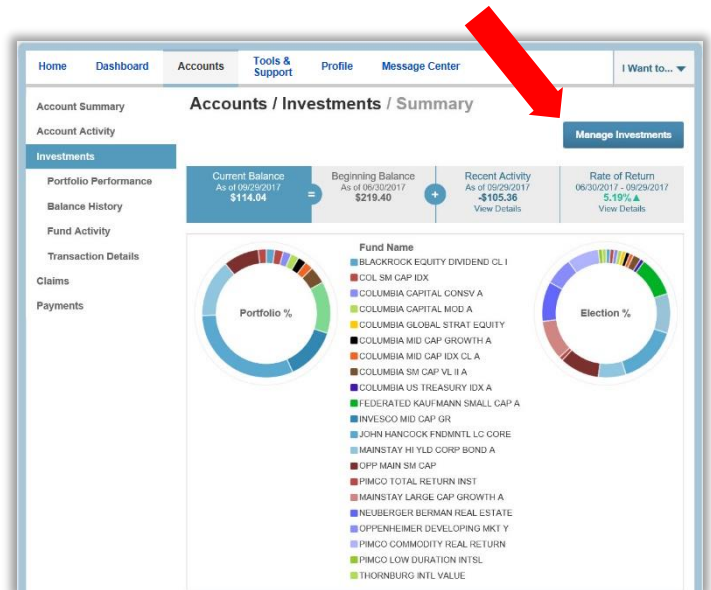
Home Dashboard Accounts Tools & Support Profile Message Center I Want to...

Account Summary
Account Activity
Investments
Portfolio Performance
Balance History
Fund Activity
Transaction Details
Claims
Payments

Accounts / Investments / Summary

Manage Investments

| Current Balance As of 09/29/2017 $114.04 | = | Beginning Balance As of 06/30/2017 $219.40 | + | Recent Activity As of 09/29/2017 -$105.36 View Details | Rate of Return 06/30/2017 - 09/29/2017 5.19%▲ View Details |
|---|---|---|---|---|---|

Portfolio %

Fund Name
BLACKROCK EQUITY DIVIDEND CL I
COL SM CAP IDX
COLUMBIA CAPITAL CONSV A
COLUMBIA CAPITAL MOD A
COLUMBIA GLOBAL STRAT EQUITY
COLUMBIA MID CAP GROWTH A
COLUMBIA MID CAP IDX CL A
COLUMBIA SM CAP VL II A
COLUMBIA US TREASURY IDX A
FEDERATED KAUFMANN SMALL CAP A
INVESCO MID CAP GR
JOHN HANCOCK FNDMNTL LC CORE
MAINSTAY HI YLD CORP BOND A
OPP MAIN SM CAP
PIMCO TOTAL RETURN INST
MAINSTAY LARGE CAP GROWTH A
NEUBERGER BERMAN REAL ESTATE
OPPENHEIMER DEVELOPING MKT Y
PIMCO COMMODITY REAL RETURN
PIMCO LOW DURATION INTSL
THORNBURG INTL VALUE

Election %